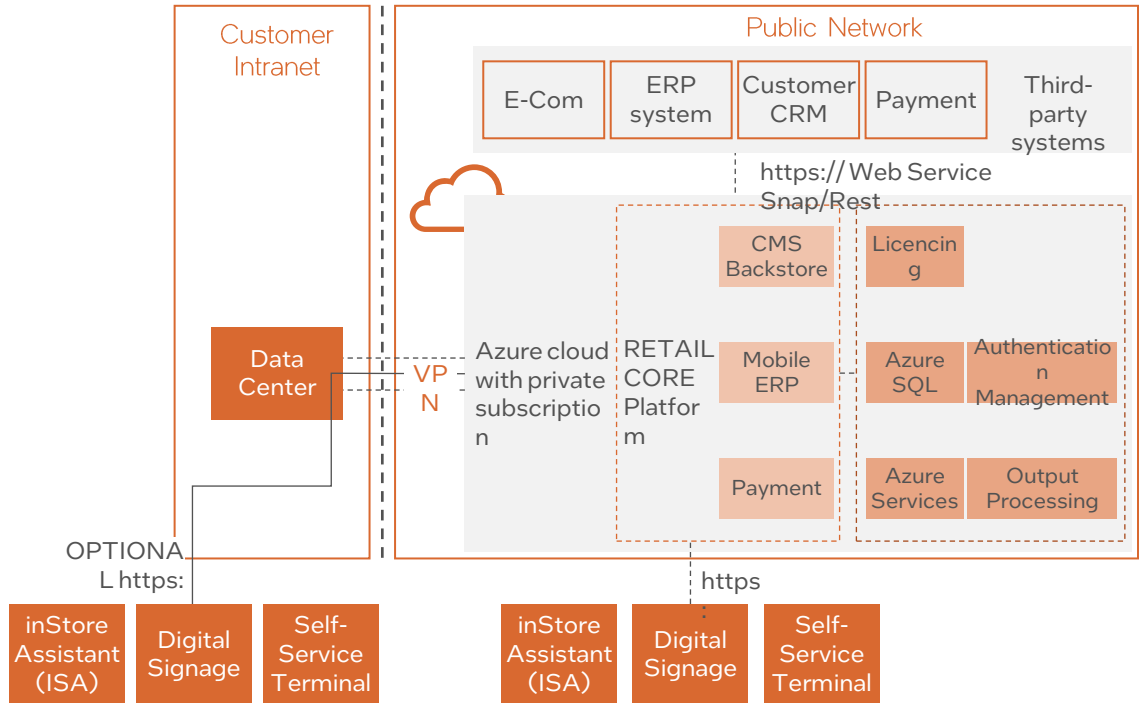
Customer Intranet

Public Network

E-Com

ERP system

Customer CRM

Payment

Third-party systems

https:// Web Service Snap/Rest

CMS Backstore

Licencing

Data Center

VPN

Azure cloud with private subscription

RETAIL CORE Platform

Mobile ERP

Azure SQL

Authentication Management

Payment

Azure Services

Output Processing

OPTIONAL https:

https

inStore Assistant (ISA)

Digital Signage

Self-Service Terminal

inStore Assistant (ISA)

Digital Signage

Self-Service Terminal